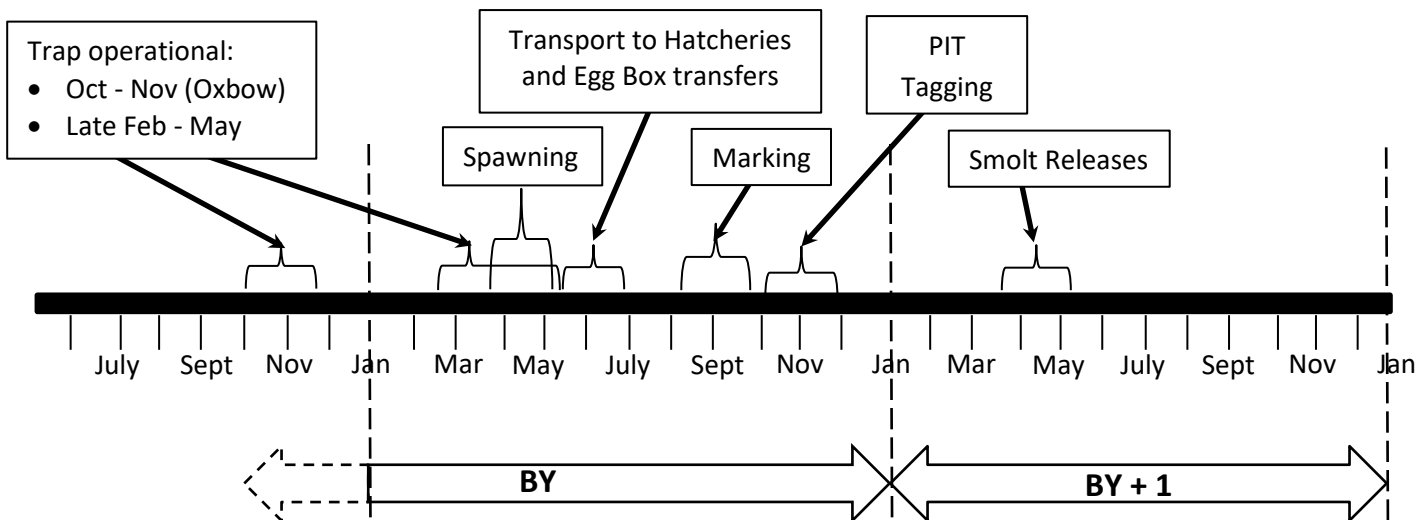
Trap operational:
- Oct - Nov (Oxbow)
- Late Feb - May

Transport to Hatcheries and Egg Box transfers

PIT Tagging

Spawning

Marking

Smolt Releases

July Sept Nov Jan Mar May July Sept Nov Jan Mar May July Sept Nov Jan

BY

BY + 1